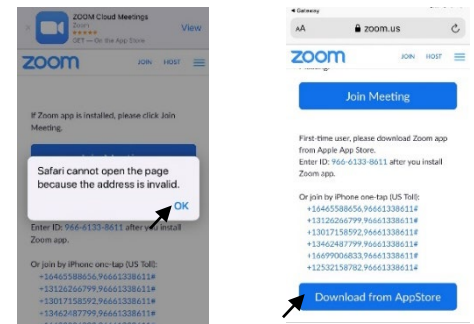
ZOOM Cloud Meetings
Zoom
★★★★★
GET — On the App Store
View

zoom
JOIN HOST

If Zoom app is installed, please click Join Meeting.

Safari cannot open the page because the address is invalid.
OK

Enter ID: 966-6133-8611 after you install Zoom app.

Or join by iPhone one-tap (US Toll):
+16465588656,96661338611#
+13126266799,96661338611#
+13017158592,96661338611#
+13462487799,96661338611#
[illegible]

◂ Gateway
AA
zoom.us

zoom
JOIN HOST

Join Meeting

First-time user, please download Zoom app from Apple App Store.
Enter ID: 966-6133-8611 after you install Zoom app.

Or join by iPhone one-tap (US Toll):
+16465588656,96661338611#
+13126266799,96661338611#
+13017158592,96661338611#
+13462487799,96661338611#
+16699006833,96661338611#
+12532158782,96661338611#

Download from AppStore